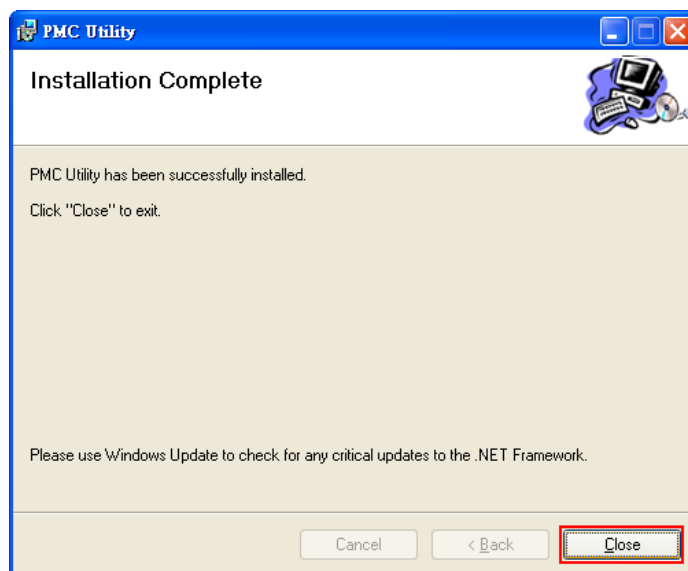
PMC Utility

Installation Complete

PMC Utility has been successfully installed.

Click "Close" to exit.

Please use Windows Update to check for any critical updates to the .NET Framework.

Cancel
< Back
Close